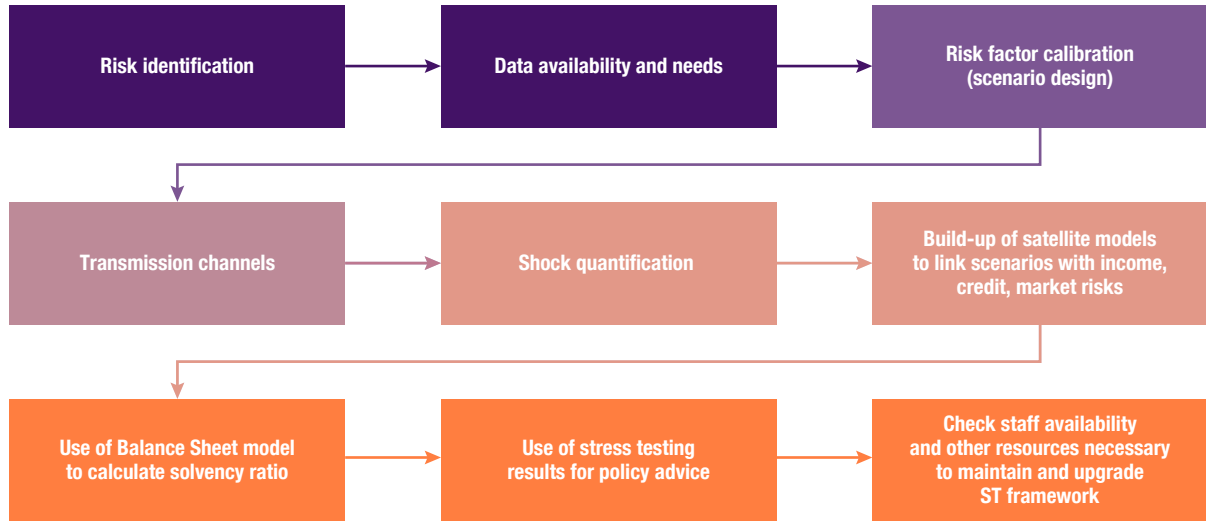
Risk identification

Data availability and needs

Risk factor calibration (scenario design)

Transmission channels

Shock quantification

Build-up of satellite models to link scenarios with income, credit, market risks

Use of Balance Sheet model to calculate solvency ratio

Use of stress testing results for policy advice

Check staff availability and other resources necessary to maintain and upgrade ST framework